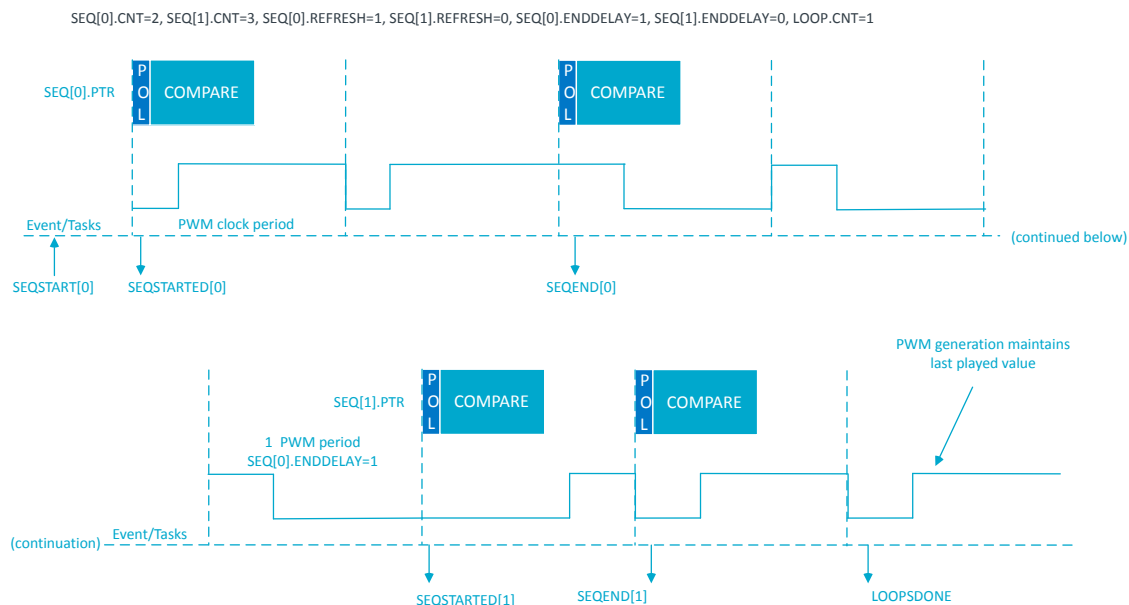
SEQ[0].CNT=2, SEQ[1].CNT=3, SEQ[0].REFRESH=1, SEQ[1].REFRESH=0, SEQ[0].ENDDELAY=1, SEQ[1].ENDDELAY=0, LOOP.CNT=1

SEQ[0].PTR

P O L

COMPARE

P O L

COMPARE

Event/Tasks

PWM clock period

(continued below)

SEQSTART[0]

SEQSTARTED[0]

SEQEND[0]

PWM generation maintains last played value

SEQ[1].PTR

P O L

COMPARE

P O L

COMPARE

1 PWM period
SEQ[0].ENDDELAY=1

(continuation)

Event/Tasks

SEQSTARTED[1]

SEQEND[1]

LOOPSDONE